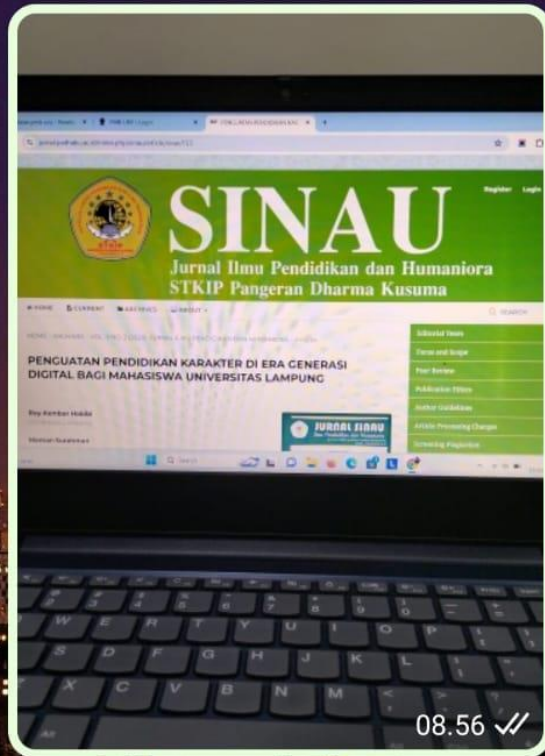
Register Login

SINAU

Jurnal Ilmu Pendidikan dan Humaniora
STKIP Pangeran Dharma Kusuma

HOME CURRENT ARCHIVES ABOUT

SEARCH

PENGUATAN PENDIDIKAN KARAKTER DI ERA GENERASI DIGITAL BAGI MAHASISWA UNIVERSITAS LAMPUNG

Editorial Team
Focus and Scope
Peer Review
Publication Ethics
Author Guidelines
Article Processing Charges
Screening Plagiarism

JURNAL SINAU

Q Search

Q W E R T Y U I O P
A S D F G H J K L
Z X C V B N M

08.56